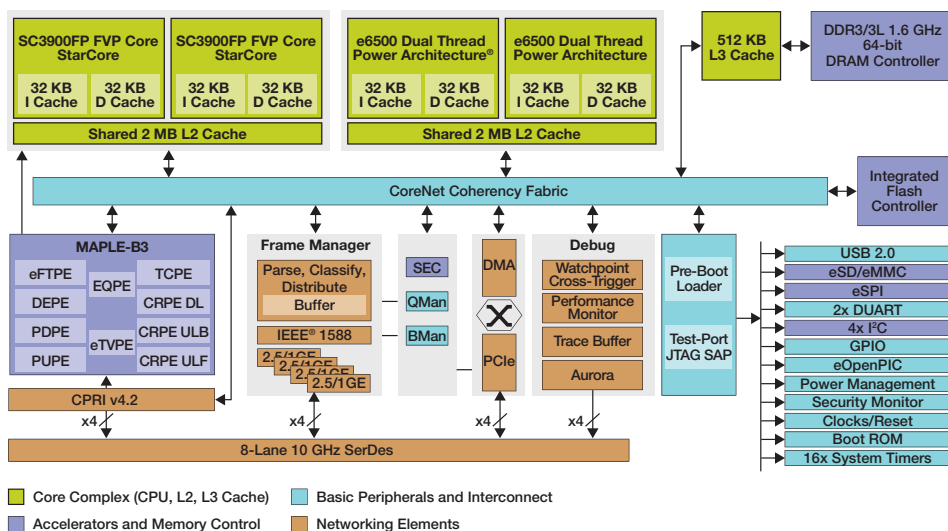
SC3900FP FVP Core StarCore

32 KB I Cache

32 KB D Cache

SC3900FP FVP Core StarCore

32 KB I Cache

32 KB D Cache

Shared 2 MB L2 Cache

e6500 Dual Thread Power Architecture®

32 KB I Cache

32 KB D Cache

e6500 Dual Thread Power Architecture®

32 KB I Cache

32 KB D Cache

Shared 2 MB L2 Cache

512 KB L3 Cache

DDR3/3L 1.6 GHz 64-bit DRAM Controller

CoreNet Coherency Fabric

Integrated Flash Controller

MAPLE-B3

eFTPE

EQPE

TCPE

DEPE

CRPE DL

PDPE

eTVPE

CRPE ULB

PUPE

CRPE ULF

Frame Manager

Parse, Classify, Distribute

Buffer

IEEE® 1588

2.5/1GE

2.5/1GE

2.5/1GE

2.5/1GE

SEC

QMan

BMan

DMA

PCIe

Debug

Watchpoint Cross-Trigger

Performance Monitor

Trace Buffer

Aurora

Pre-Boot Loader

Test-Port JTAG SAP

USB 2.0

eSD/eMMC

eSPI

2x DUART

4x I²C

GPIO

eOpenPIC

Power Management

Security Monitor

Clocks/Reset

Boot ROM

16x System Timers

CPRI v4.2

x4

x4

x4

x4

8-Lane 10 GHz SerDes

Core Complex (CPU, L2, L3 Cache)

Basic Peripherals and Interconnect

Accelerators and Memory Control

Networking Elements